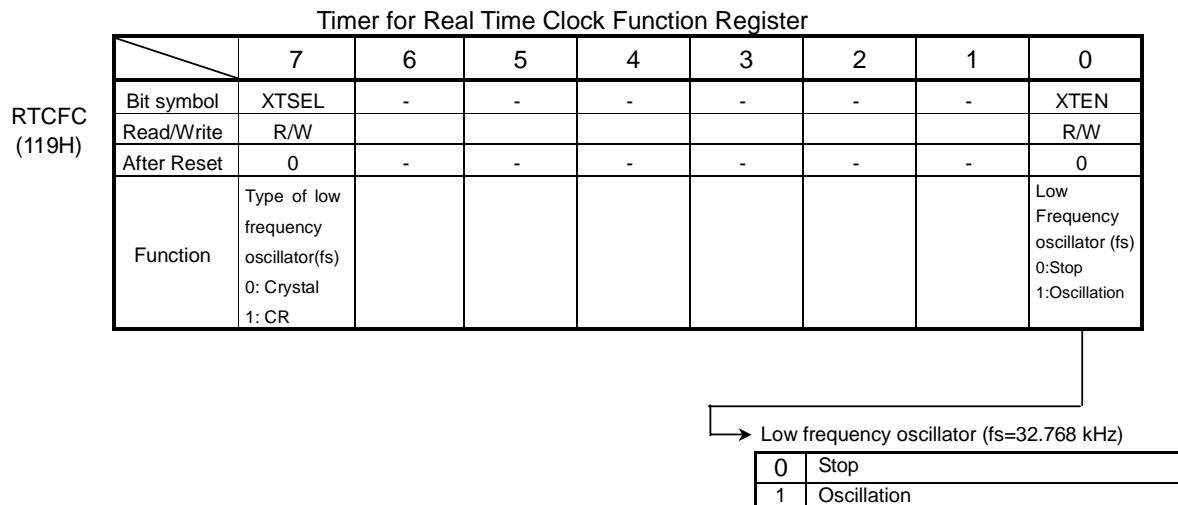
Timer for Real Time Clock Function Register

RTCFC
(119H)

| | 7 | 6 | 5 | 4 | 3 | 2 | 1 | 0 |
|---|---|---|---|---|---|---|---|---|
| Bit symbol | XTSEL | - | - | - | - | - | - | XTEN |
| Read/Write | R/W | | | | | | | R/W |
| After Reset | 0 | - | - | - | - | - | - | 0 |
| Function | Type of low frequency oscillator(fs) 0: Crystal 1: CR | | | | | | | Low Frequency oscillator (fs) 0:Stop 1:Oscillation |

Low frequency oscillator (fs=32.768 kHz)

| 0 | Stop |
|---|---|
| 1 | Oscillation |